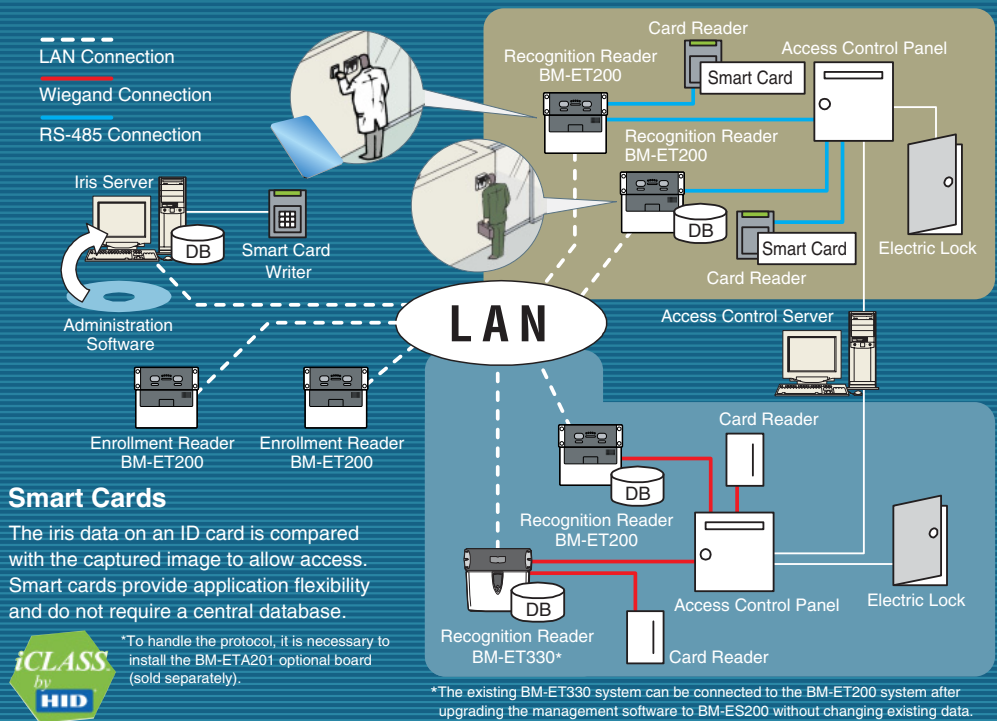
LAN Connection
Wiegand Connection
RS-485 Connection

Iris Server
DB
Smart Card Writer
Administration Software

Card Reader
Recognition Reader BM-ET200
Smart Card
Access Control Panel
Recognition Reader BM-ET200
DB
Smart Card
Card Reader
Electric Lock

LAN

Access Control Server

Enrollment Reader BM-ET200
Enrollment Reader BM-ET200

Card Reader
DB
Recognition Reader BM-ET200
Access Control Panel
Electric Lock
DB
Recognition Reader BM-ET330*
Card Reader

Smart Cards
The iris data on an ID card is compared with the captured image to allow access. Smart cards provide application flexibility and do not require a central database.

iCLASS by HID

*To handle the protocol, it is necessary to install the BM-ETA201 optional board (sold separately).

*The existing BM-ET330 system can be connected to the BM-ET200 system after upgrading the management software to BM-ES200 without changing existing data.